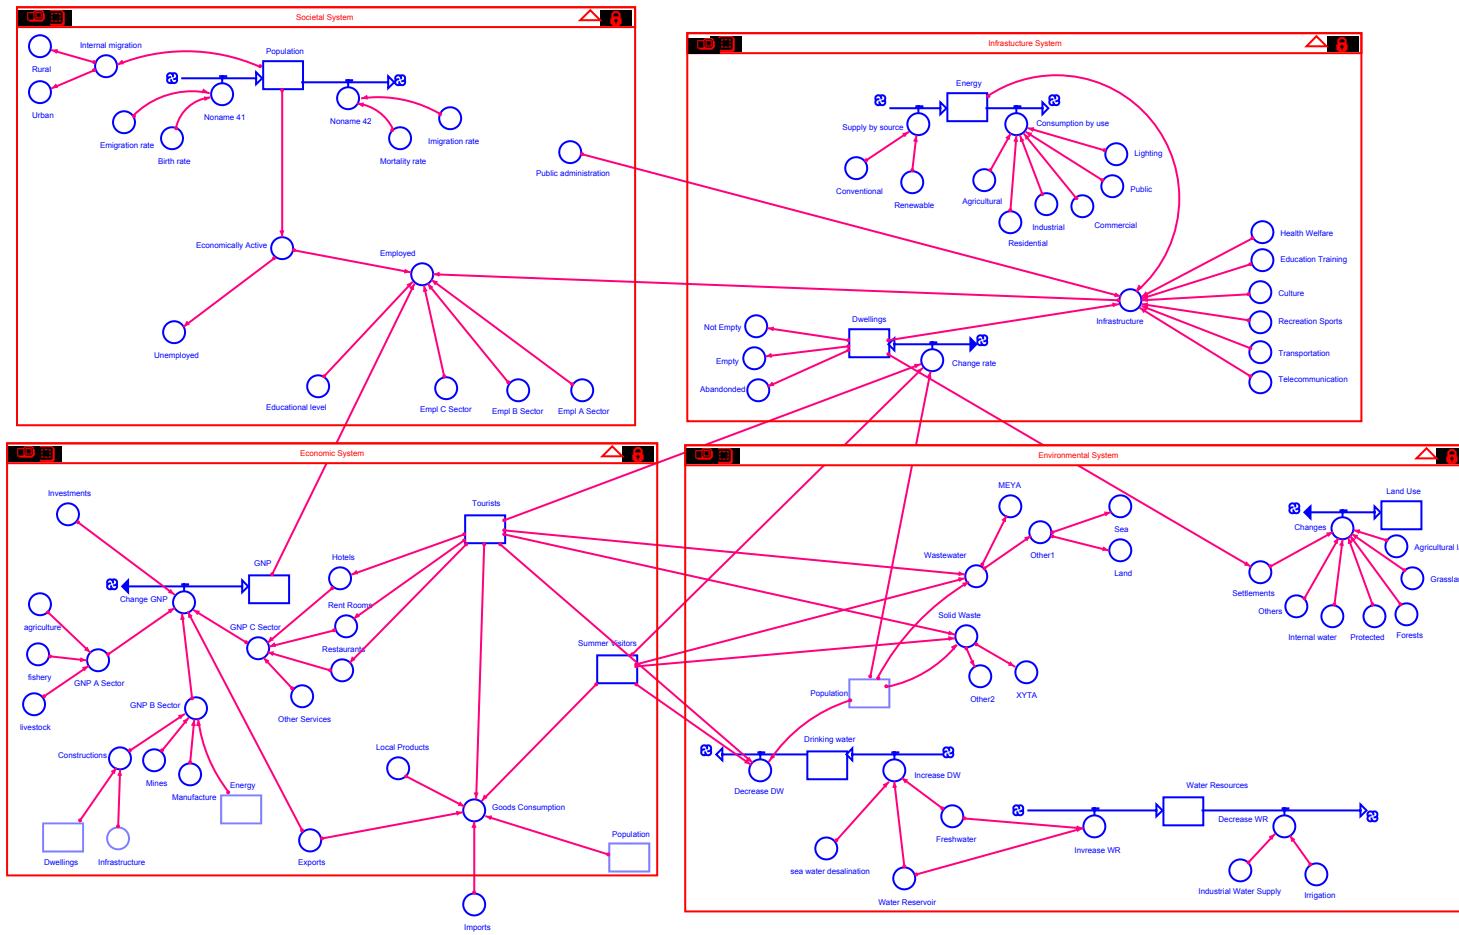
Societal System

Internal migration
Population
Rural
Urban
Noname 41
Noname 42
Emigration rate
Birth rate
Mortality rate
Imigration rate
Public administration
Economically Active
Employed
Unemployed
Educational level
Empl C Sector
Empl B Sector
Empl A Sector

Infrastucture System

Energy
Supply by source
Consumption by use
Lighting
Public
Conventional
Renewable
Agricultural
Industrial
Commercial
Residential
Health Welfare
Education Training
Culture
Recreation Sports
Transportation
Telecommunication
Infrastructure
Dwellings
Not Empty
Empty
Abandonded
Change rate

Economic System

Investments
GNP
Change GNP
Hotels
Tourists
Rent Rooms
agriculture
GNP C Sector
Restaurants
fishery
GNP A Sector
Other Services
livestock
GNP B Sector
Summer Visitors
Constructions
Mines
Manufacture
Energy
Local Products
Goods Consumption
Dwellings
Infrastructure
Exports
Population
Imports

Environmental System

MEYA
Land Use
Sea
Wastewater
Other1
Changes
Agricultural L
Land
Grassla
Settlements
Solid Waste
Others
Internal water
Protected
Forests
Other2
XYTA
Population
Drinking water
Decrease DW
Increase DW
Freshwater
Water Resources
Decrease WR
Inyrease WR
sea water desalination
Industrial Water Supply
Irrigation
Water Reservoir